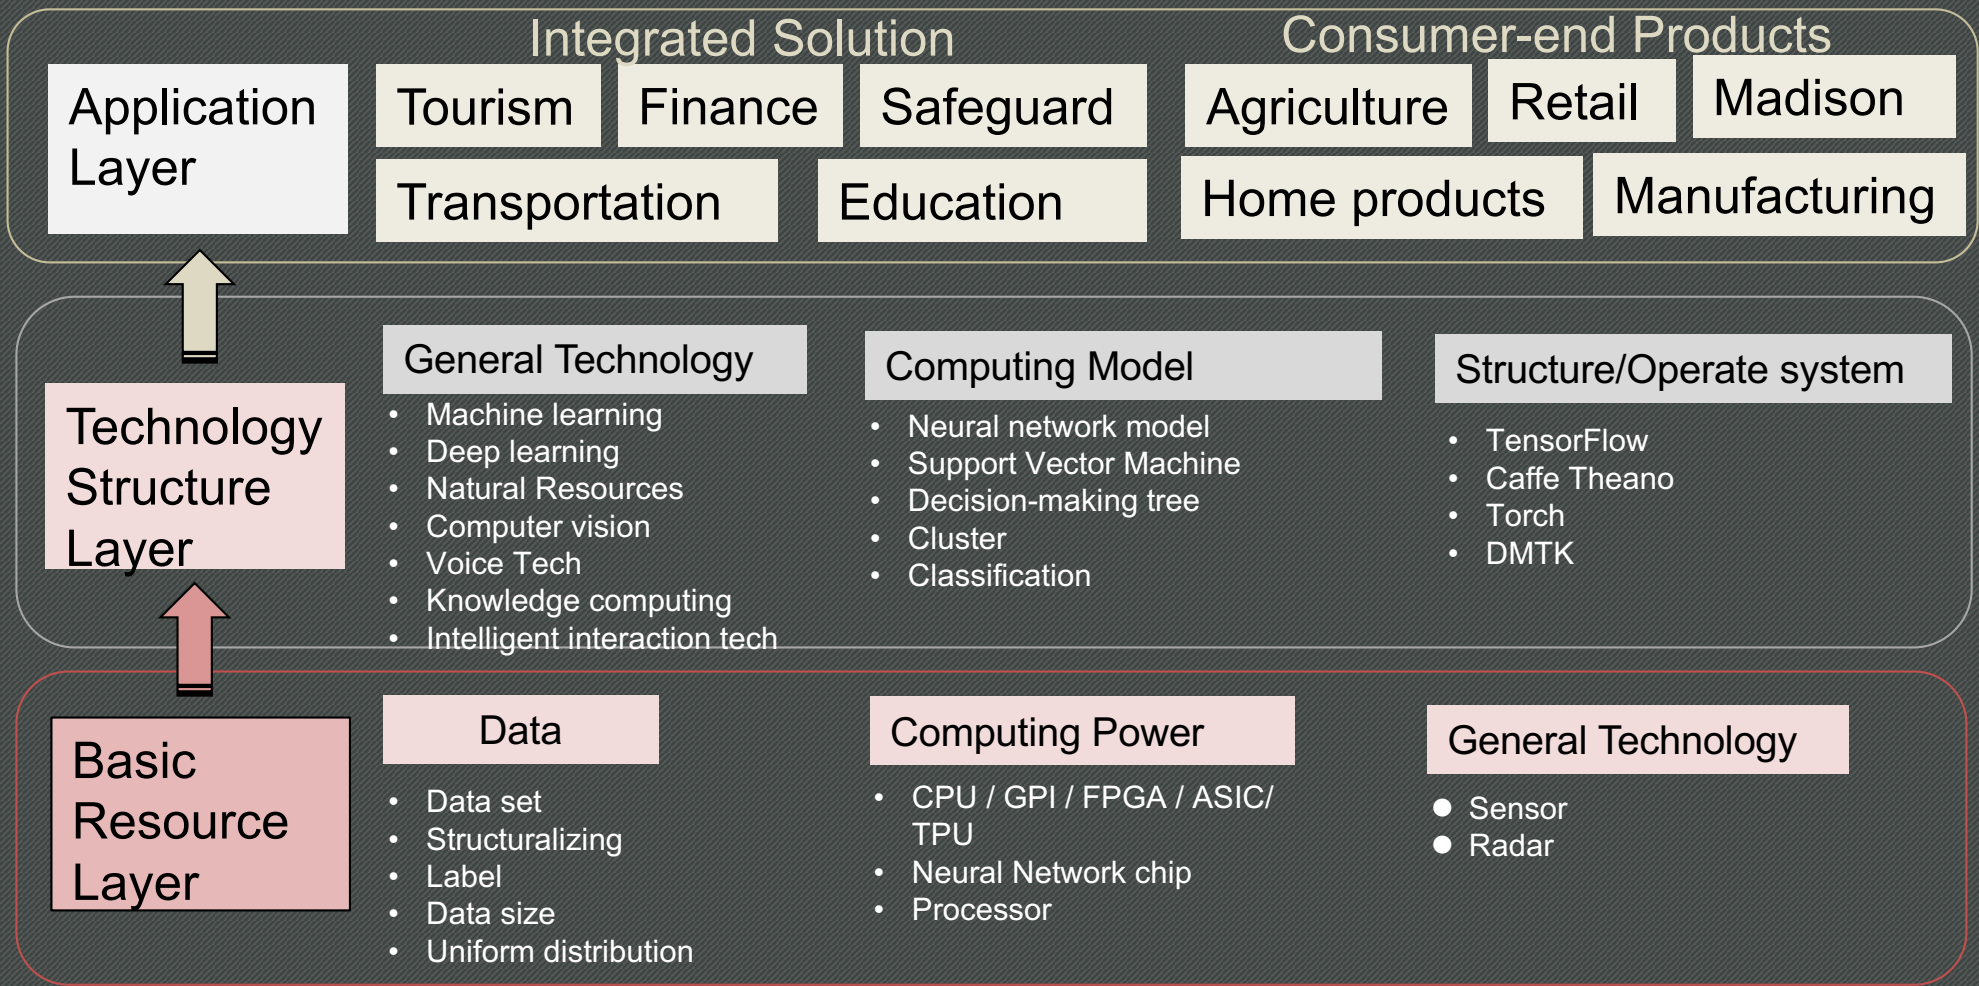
Integrated Solution

Consumer-end Products

Application Layer

Tourism

Finance

Safeguard

Transportation

Education

Agriculture

Retail

Madison

Home products

Manufacturing

Technology Structure Layer

General Technology
- Machine learning
- Deep learning
- Natural Resources
- Computer vision
- Voice Tech
- Knowledge computing
- Intelligent interaction tech

Computing Model
- Neural network model
- Support Vector Machine
- Decision-making tree
- Cluster
- Classification

Structure/Operate system
- TensorFlow
- Caffe Theano
- Torch
- DMTK

Basic Resource Layer

Data
- Data set
- Structuralizing
- Label
- Data size
- Uniform distribution

Computing Power
- CPU / GPI / FPGA / ASIC/ TPU
- Neural Network chip
- Processor

General Technology
- Sensor
- Radar